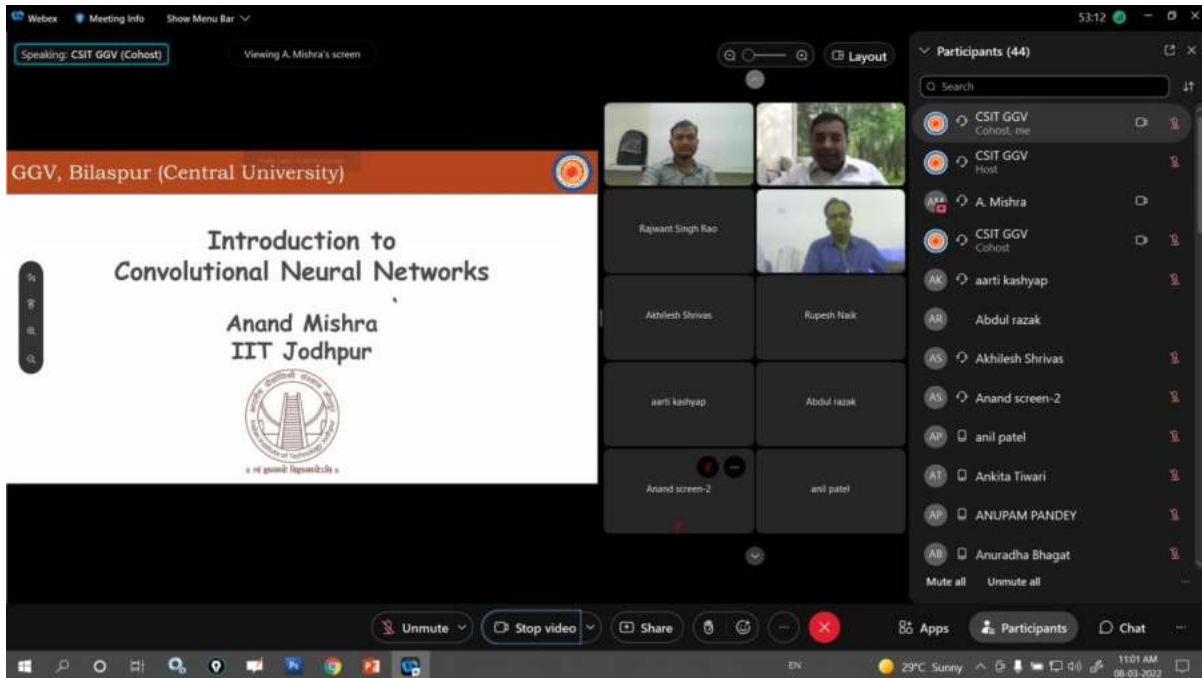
Webex Meeting Info Show Menu Bar

53:12

Speaking: CSIT GGV (Cohost)

Viewing A. Mishra's screen

Layout

Participants (44)

Search

GGV, Bilaspur (Central University)

Introduction to
Convolutional Neural Networks

Anand Mishra
IIT Jodhpur

Rajwant Singh Rao

Akhilesh Shrivas

Rupesh Naik

aarti kashyap

Abdul razak

Anand screen-2

anil patel

CSIT GGV
Cohost, me

CSIT GGV
Host

AM A. Mishra

CSIT GGV
Cohost

AK aarti kashyap

AR Abdul razak

AS Akhilesh Shrivas

AS Anand screen-2

AP anil patel

AT Ankita Tiwari

AP ANUPAM PANDEY

AB Anuradha Bhagat

Mute all Unmute all

Unmute

Stop video

Share

Apps

Participants

Chat

EN

29°C Sunny

11:01 AM
08-03-2022